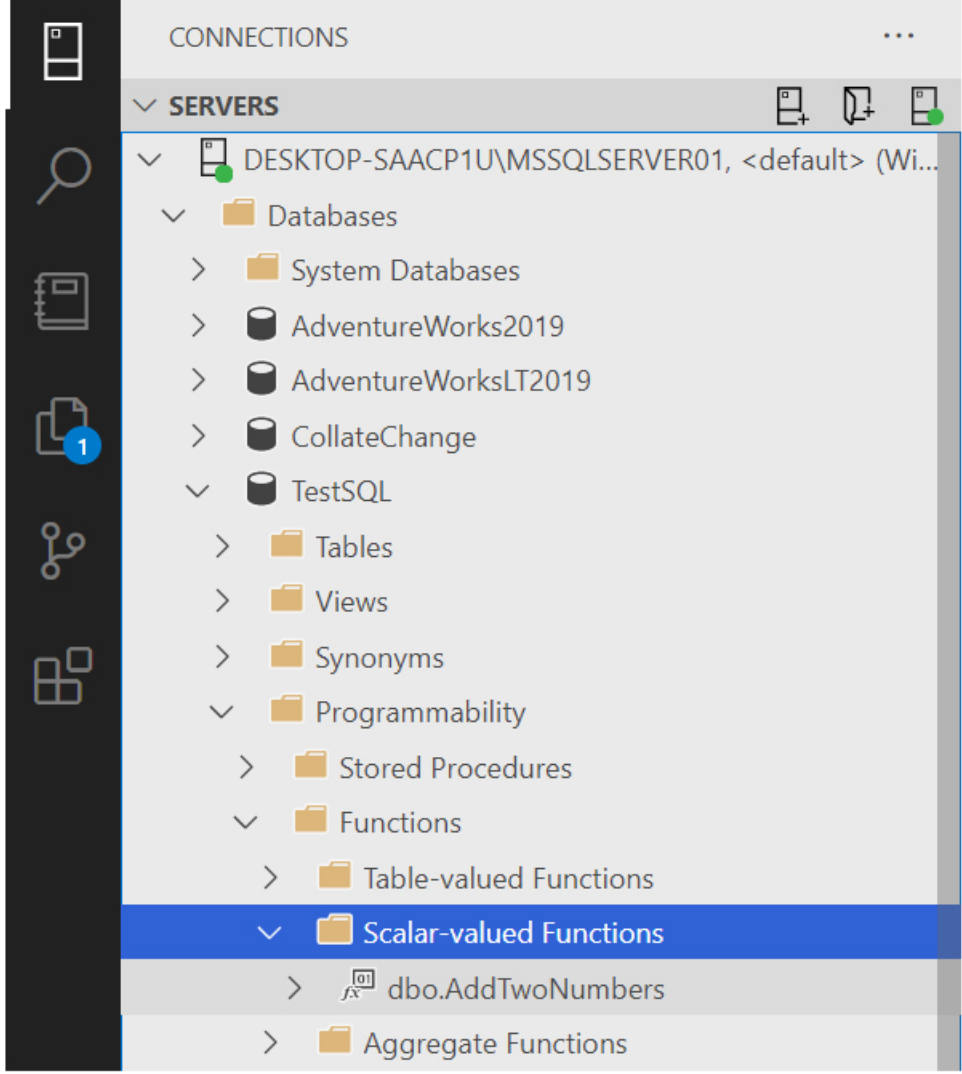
CONNECTIONS ...

SERVERS

DESKTOP-SAACP1U\MSSQLSERVER01, <default> (Wi...

Databases

System Databases

AdventureWorks2019

AdventureWorksLT2019

CollateChange

TestSQL

Tables

Views

Synonyms

Programmability

Stored Procedures

Functions

Table-valued Functions

Scalar-valued Functions

dbo.AddTwoNumbers

Aggregate Functions

1